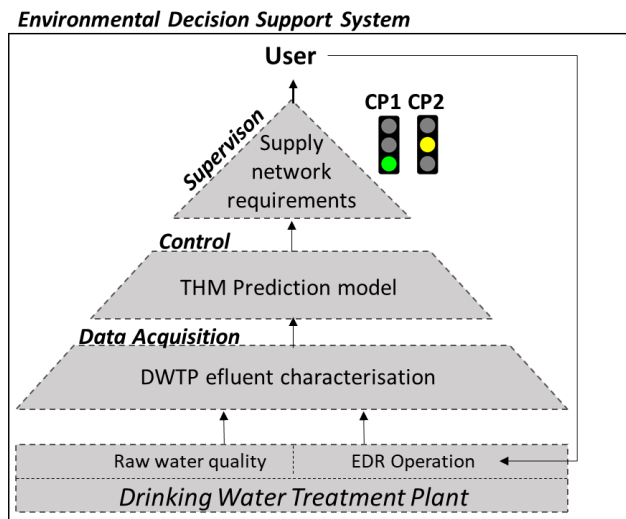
Environmental Decision Support System

User

Supervison

Supply network requirements

CP1 CP2

Control

THM Prediction model

Data Acquisition

DWTP efluent characterisation

Raw water quality

EDR Operation

Drinking Water Treatment Plant